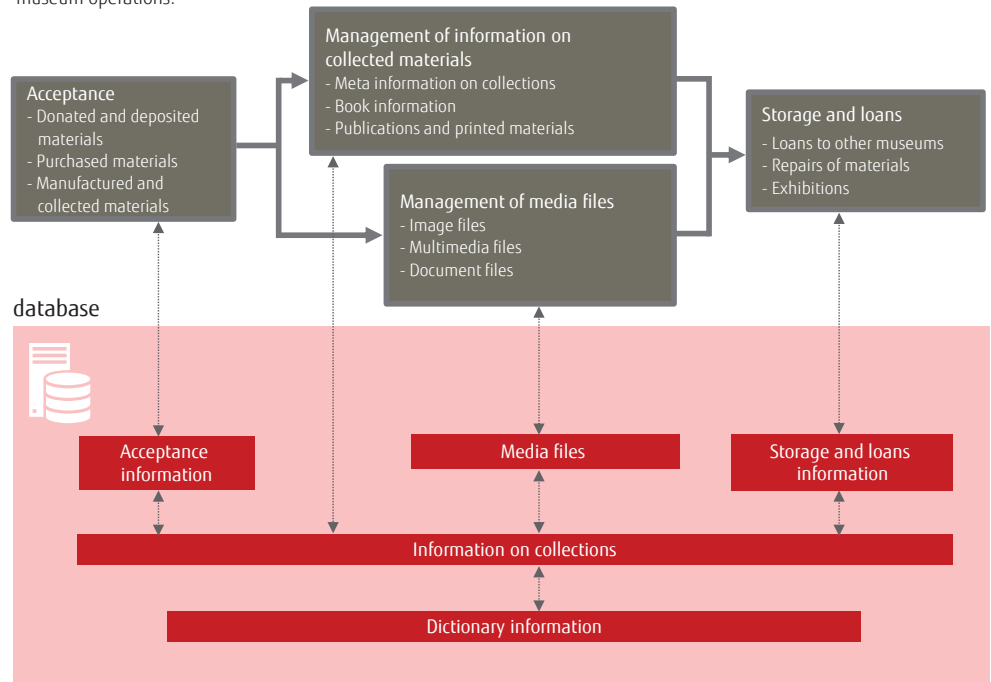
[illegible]

Acceptance
- Donated and deposited materials
- Purchased materials
- Manufactured and collected materials

Management of information on collected materials
- Meta information on collections
- Book information
- Publications and printed materials

Management of media files
- Image files
- Multimedia files
- Document files

Storage and loans
- Loans to other museums
- Repairs of materials
- Exhibitions

database

Acceptance information

Media files

Storage and loans information

Information on collections

Dictionary information